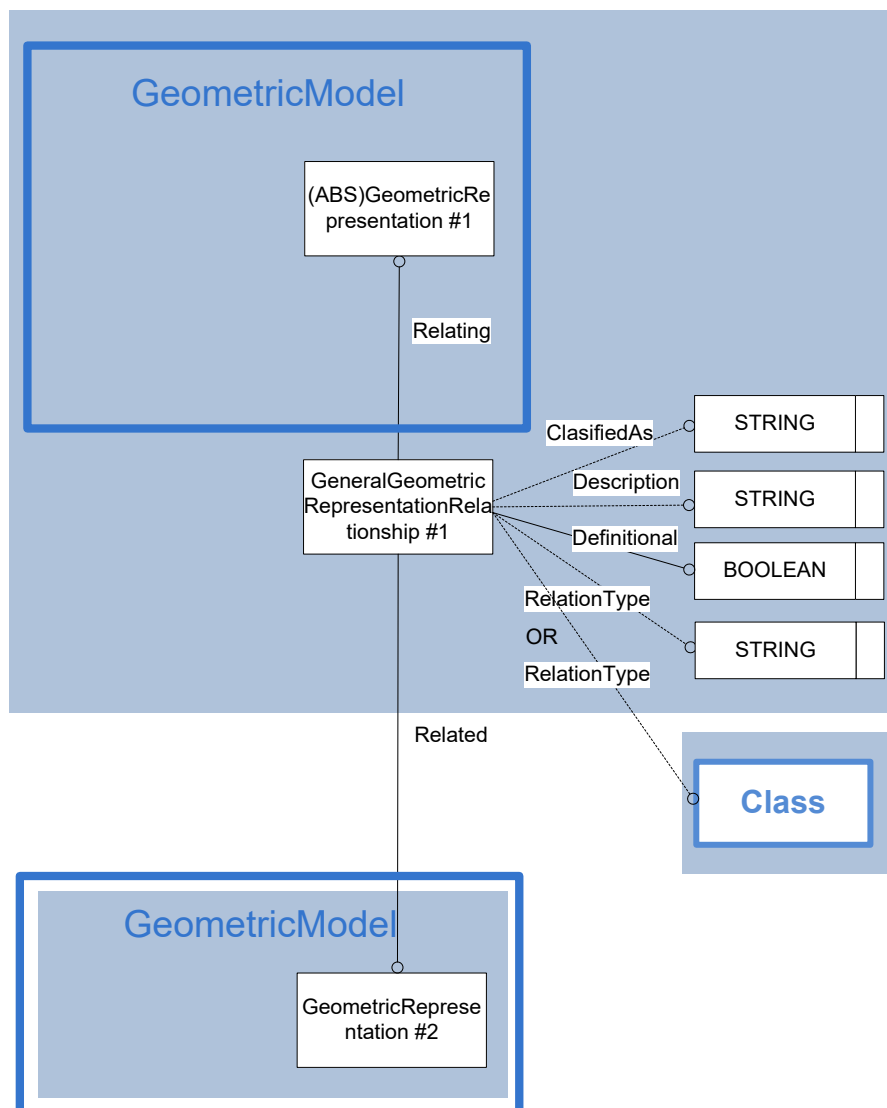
GeometricModel

(ABS)GeometricRepresentation #1

Relating

ClasifiedAs

STRING

Description

STRING

GeneralGeometricRepresentationRelationship #1

Definitional

BOOLEAN

RelationType

OR

RelationType

STRING

Related

Class

GeometricModel

GeometricRepresentation #2